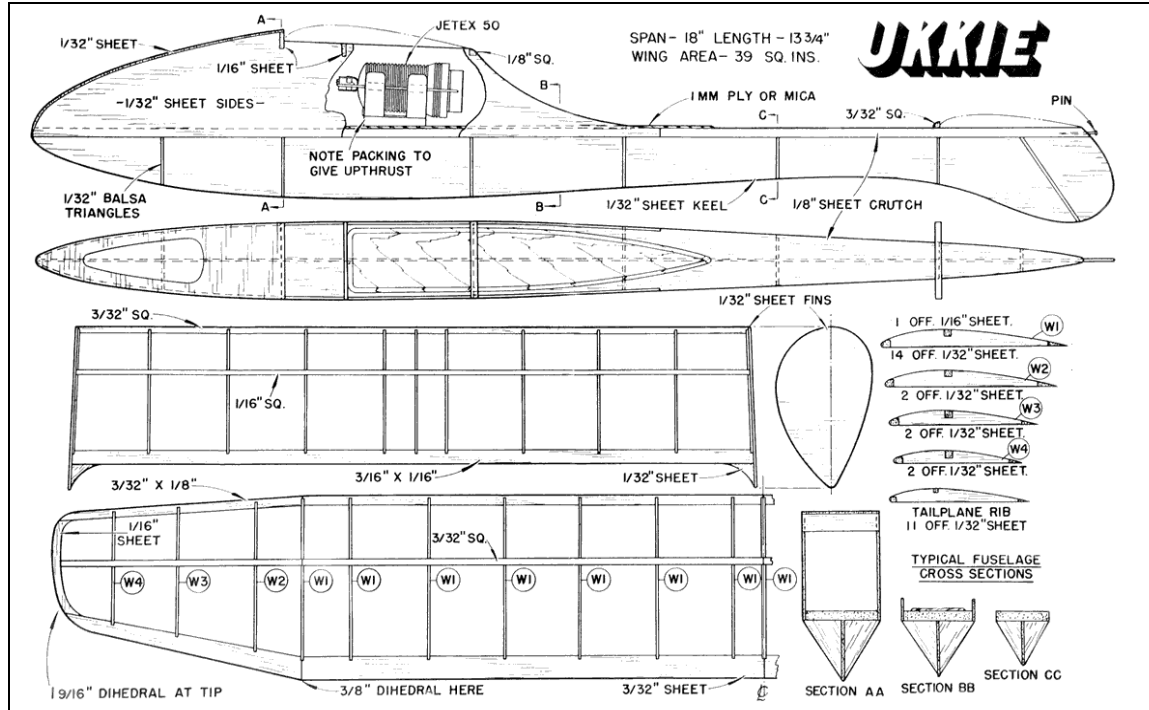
UKKIE

SPAN- 18" LENGTH - 13 3/4"
WING AREA- 39 SQ. INS.

1/32" SHEET
A
JETEX 50
1/16" SHEET
1/8" SQ.
-1/32" SHEET SIDES-
B
1MM PLY OR MICA
3/32" SQ.
PIN
C
NOTE PACKING TO GIVE UPTHRUST
1/32" BALSA TRIANGLES
A
B
1/32" SHEET KEEL
C
1/8" SHEET CRUTCH

3/32" SQ.
1/32" SHEET FINS
1/16" SQ.
3/16" X 1/16"
1/32" SHEET

1 OFF. 1/16" SHEET.
W1
14 OFF. 1/32" SHEET.
W2
2 OFF. 1/32" SHEET.
W3
2 OFF. 1/32" SHEET
W4
2 OFF. 1/32" SHEET.
TAILPLANE RIB
11 OFF. 1/32" SHEET

3/32" X 1/8"
1/16" SHEET
3/32" SQ.
W4 W3 W2 W1 W1 W1 W1 W1 W1 W1 W1

TYPICAL FUSELAGE CROSS SECTIONS

1 9/16" DIHEDRAL AT TIP
3/8" DIHEDRAL HERE
3/32" SHEET
℄
SECTION AA
SECTION BB
SECTION CC